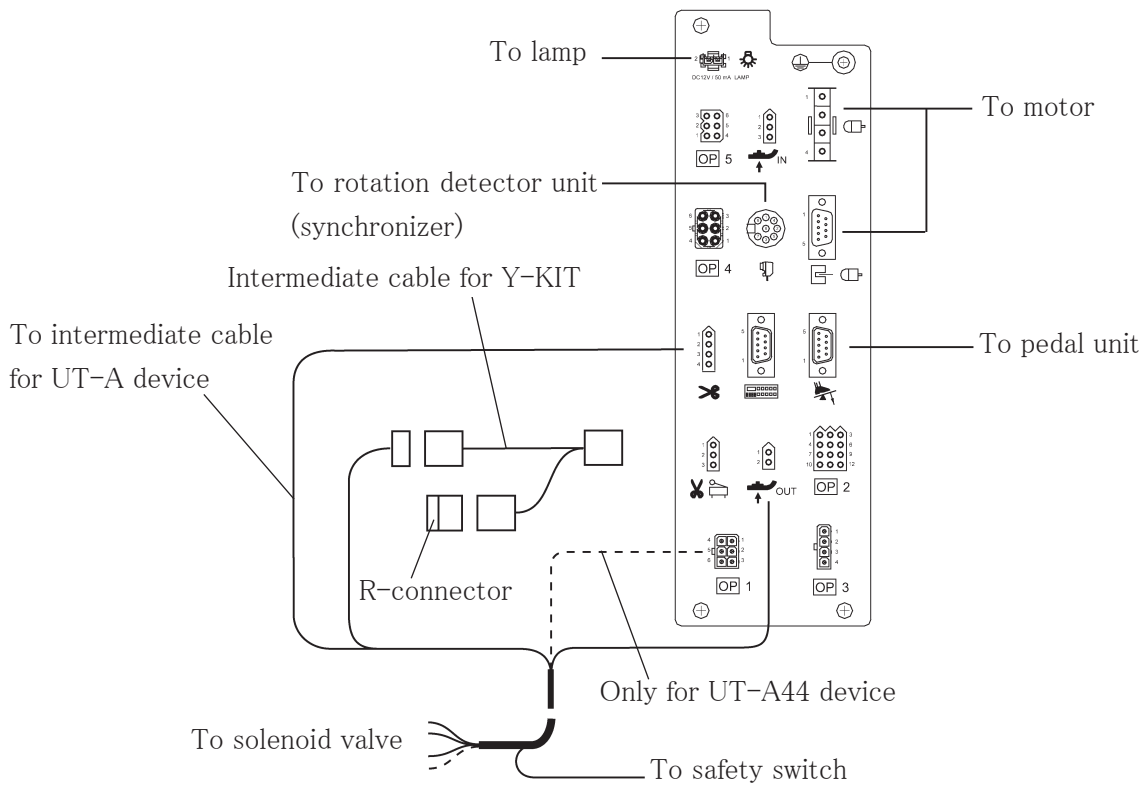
To lamp

DC12V / 50 mA LAMP

To motor

OP 5

IN

To rotation detector unit (synchronizer)

OP 4

Intermediate cable for Y-KIT

To intermediate cable for UT-A device

To pedal unit

OP 2

OUT

R-connector

OP 1

OP 3

Only for UT-A44 device

To solenoid valve

To safety switch